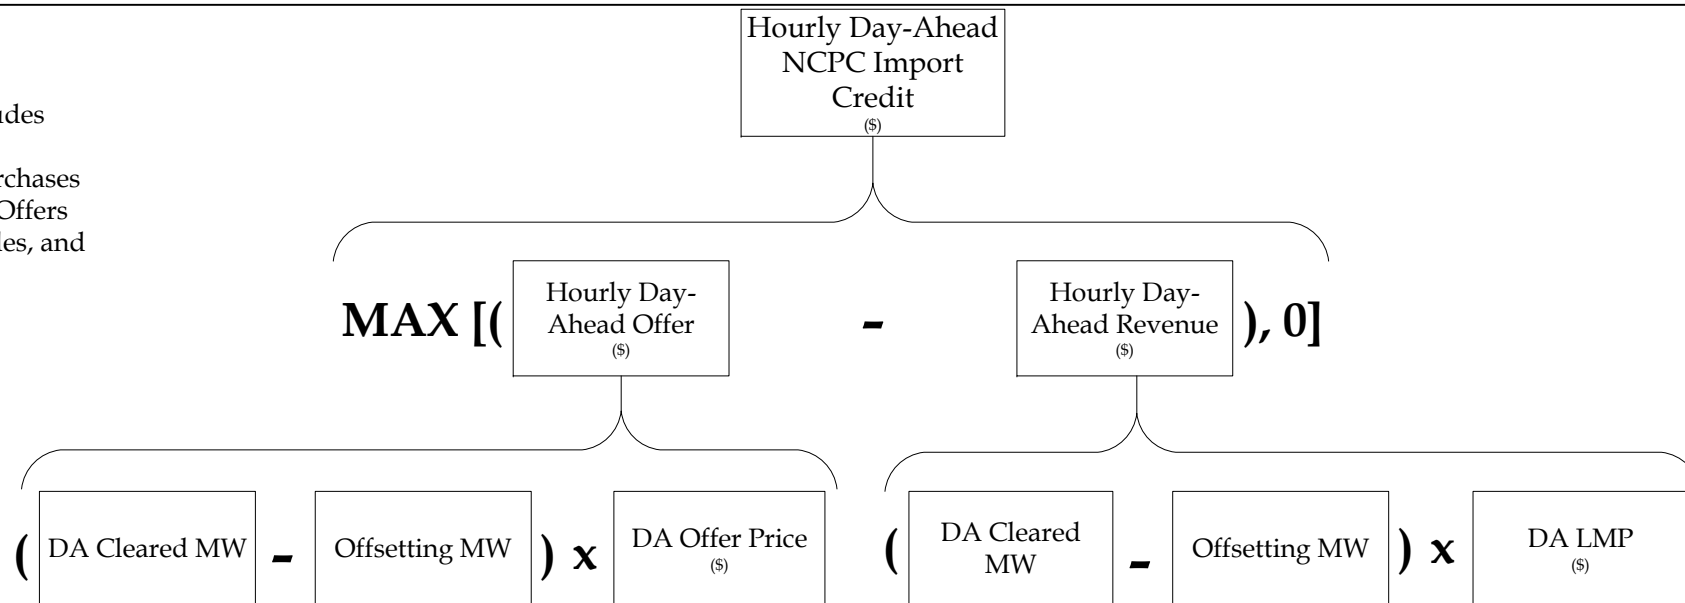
udes

rchases
Offers
les, and

Hourly Day-Ahead NCPC Import Credit
($)

MAX [( Hourly Day-Ahead Offer ($) - Hourly Day-Ahead Revenue ($) ), 0]

( DA Cleared MW - Offsetting MW ) x DA Offer Price ($)

( DA Cleared MW - Offsetting MW ) x DA LMP ($)